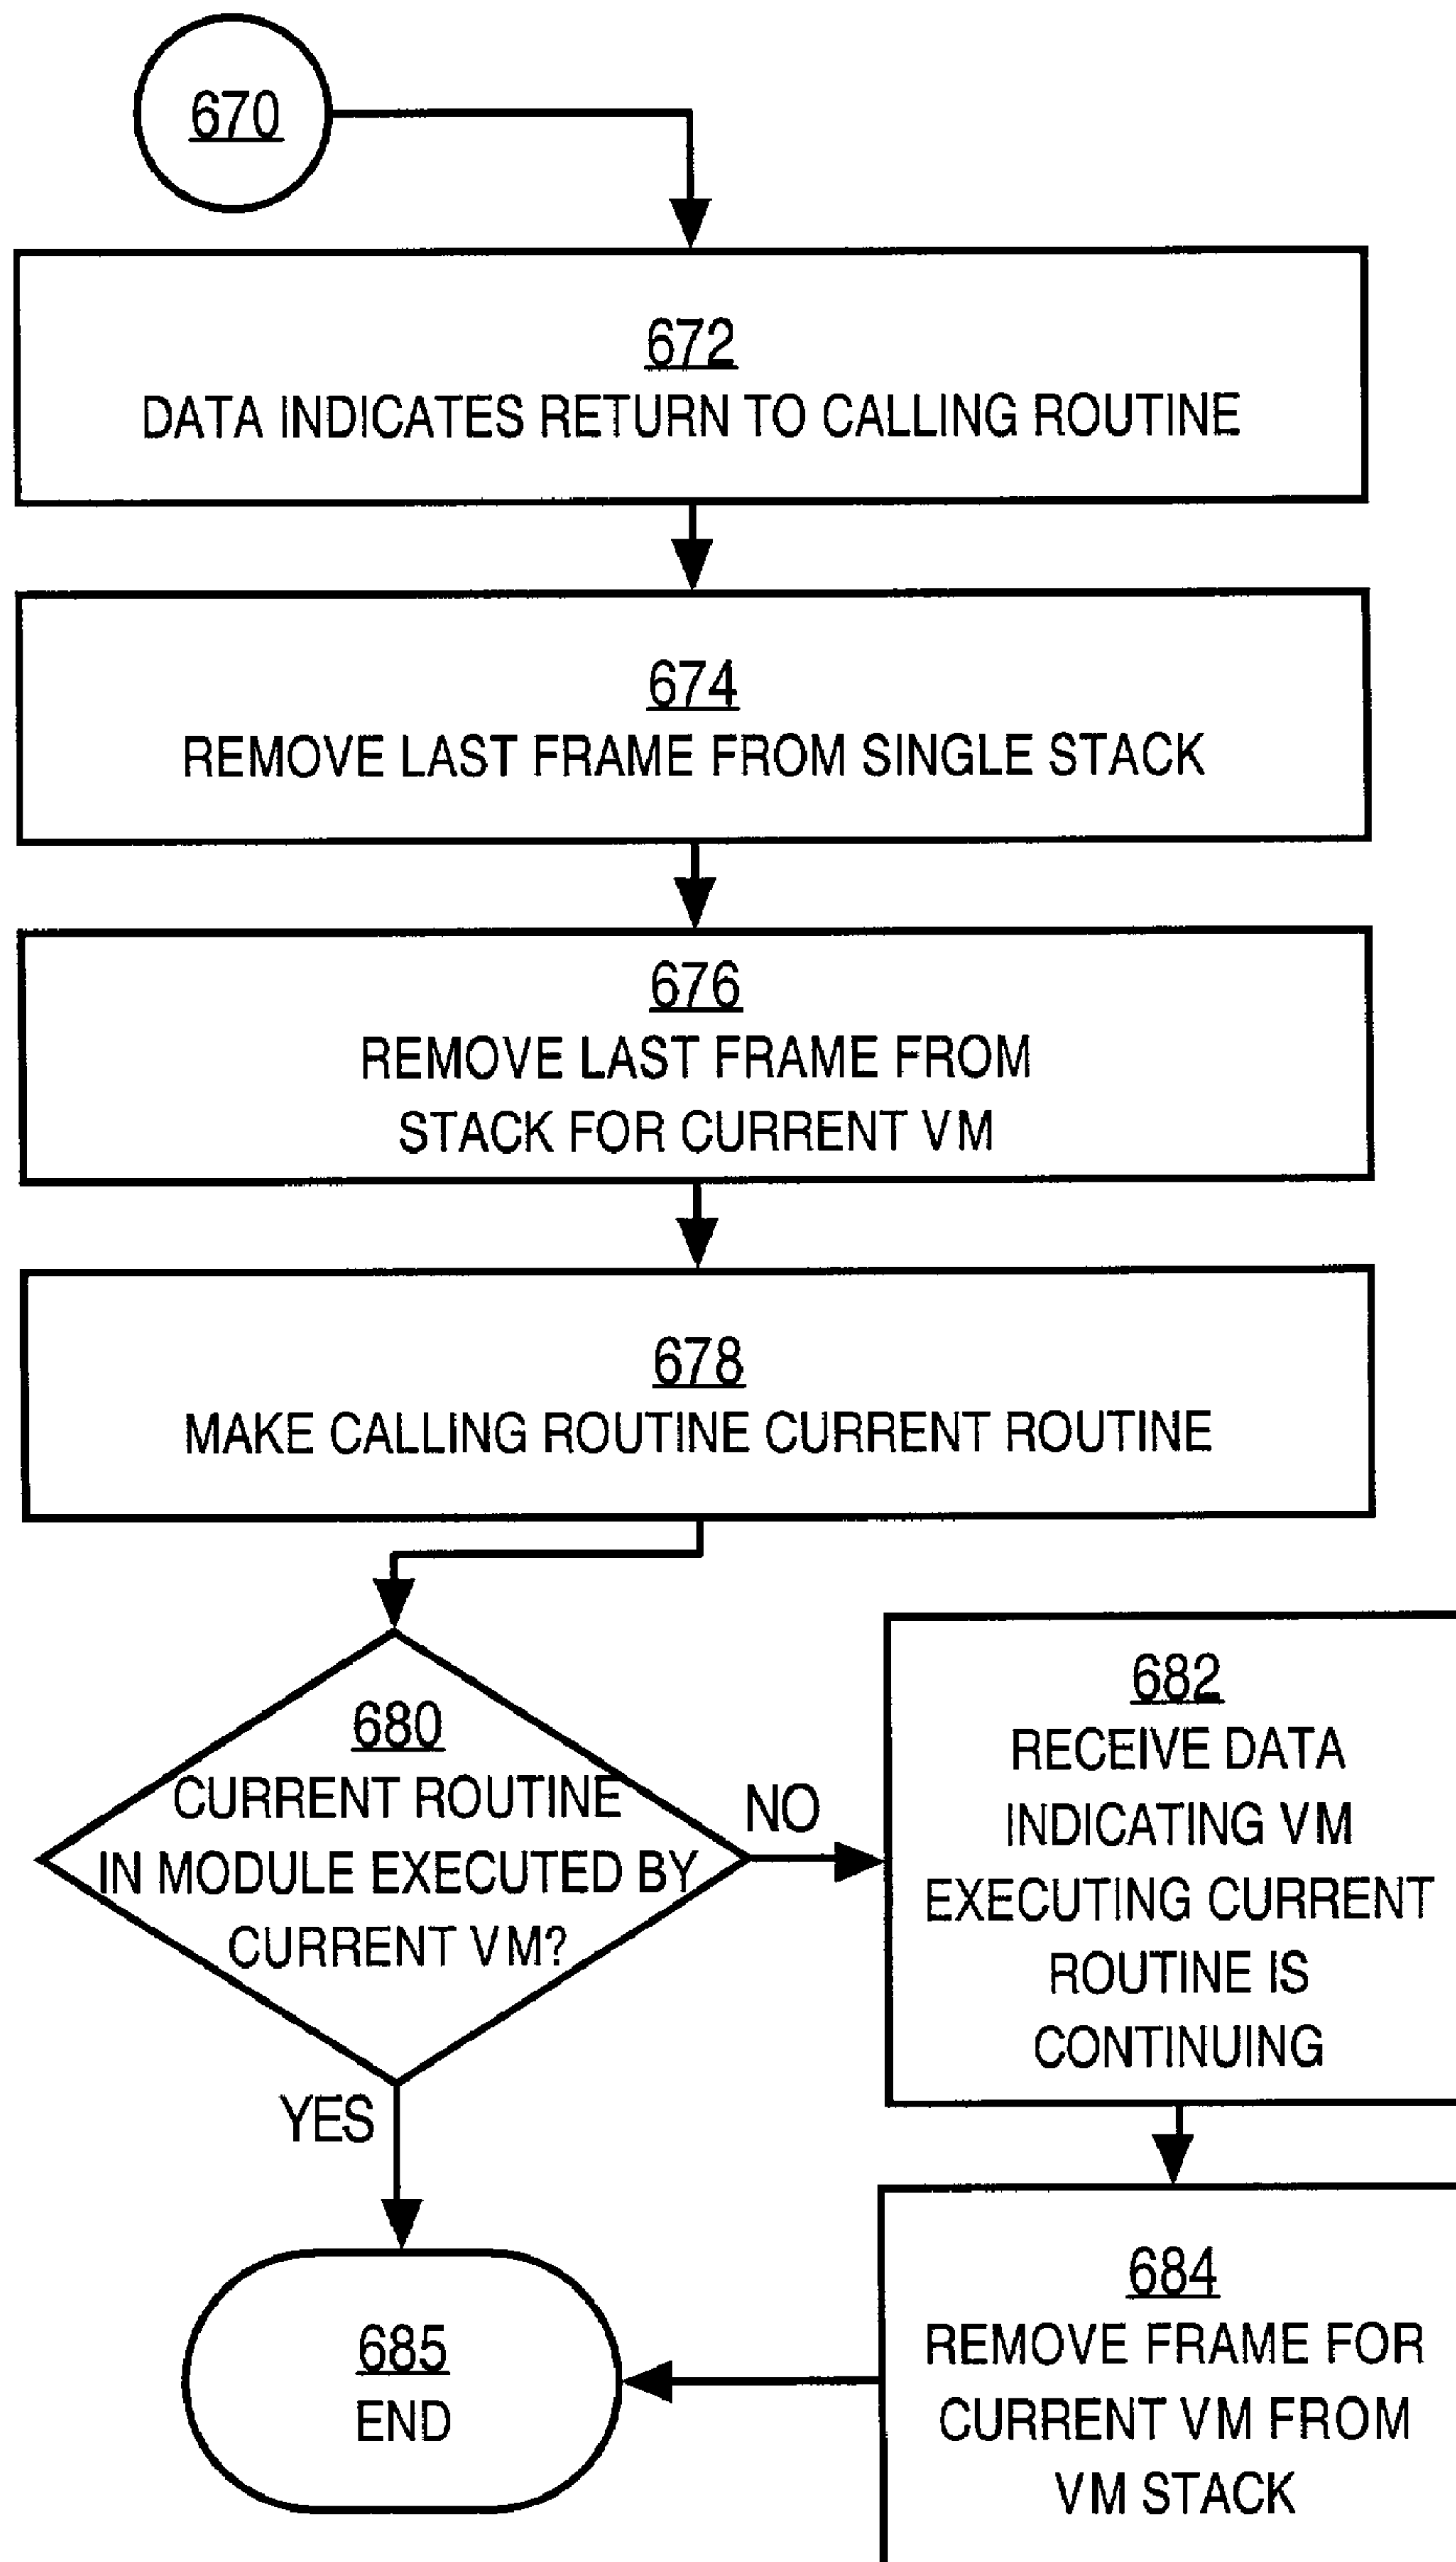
670

672
DATA INDICATES RETURN TO CALLING ROUTINE

674
REMOVE LAST FRAME FROM SINGLE STACK

676
REMOVE LAST FRAME FROM STACK FOR CURRENT VM

678
MAKE CALLING ROUTINE CURRENT ROUTINE

680
CURRENT ROUTINE IN MODULE EXECUTED BY CURRENT VM?

NO

682
RECEIVE DATA INDICATING VM EXECUTING CURRENT ROUTINE IS CONTINUING

YES

684
REMOVE FRAME FOR CURRENT VM FROM VM STACK

685
END